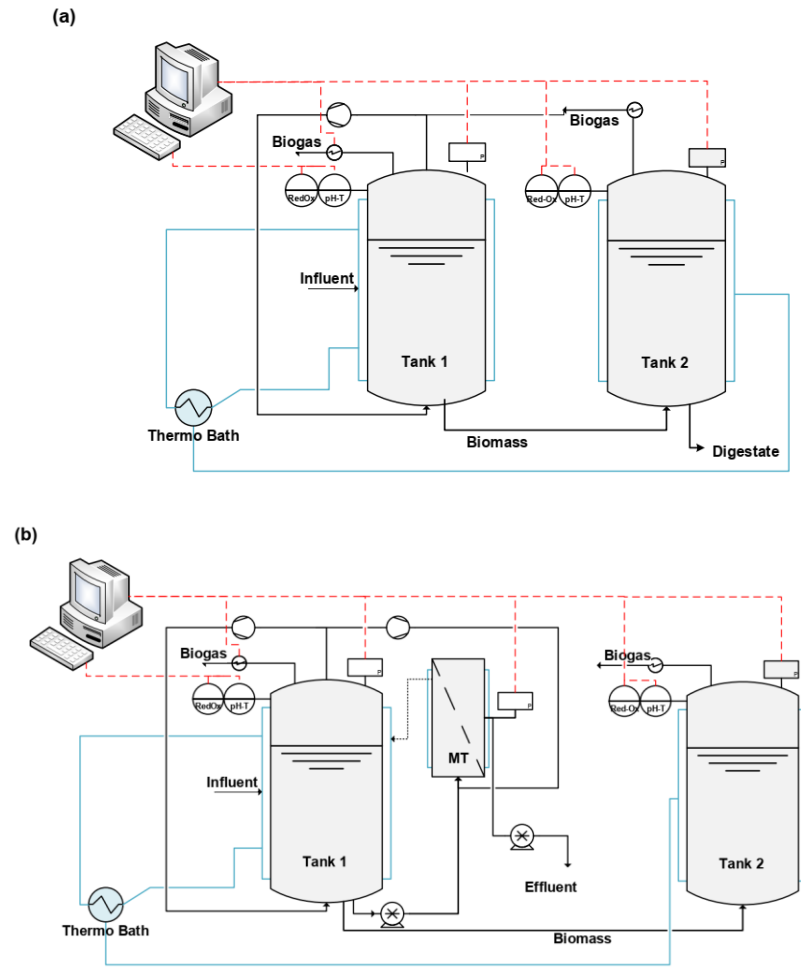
(a)

Biogas

Biogas

P

P

RedOx pH-T

Red-Ox pH-T

Influent

Tank 1

Tank 2

Thermo Bath

Biomass

Digestate

(b)

Biogas

Biogas

P

P

P

RedOx pH-T

Red-Ox pH-T

MT

Influent

Tank 1

Tank 2

Effluent

Thermo Bath

Biomass